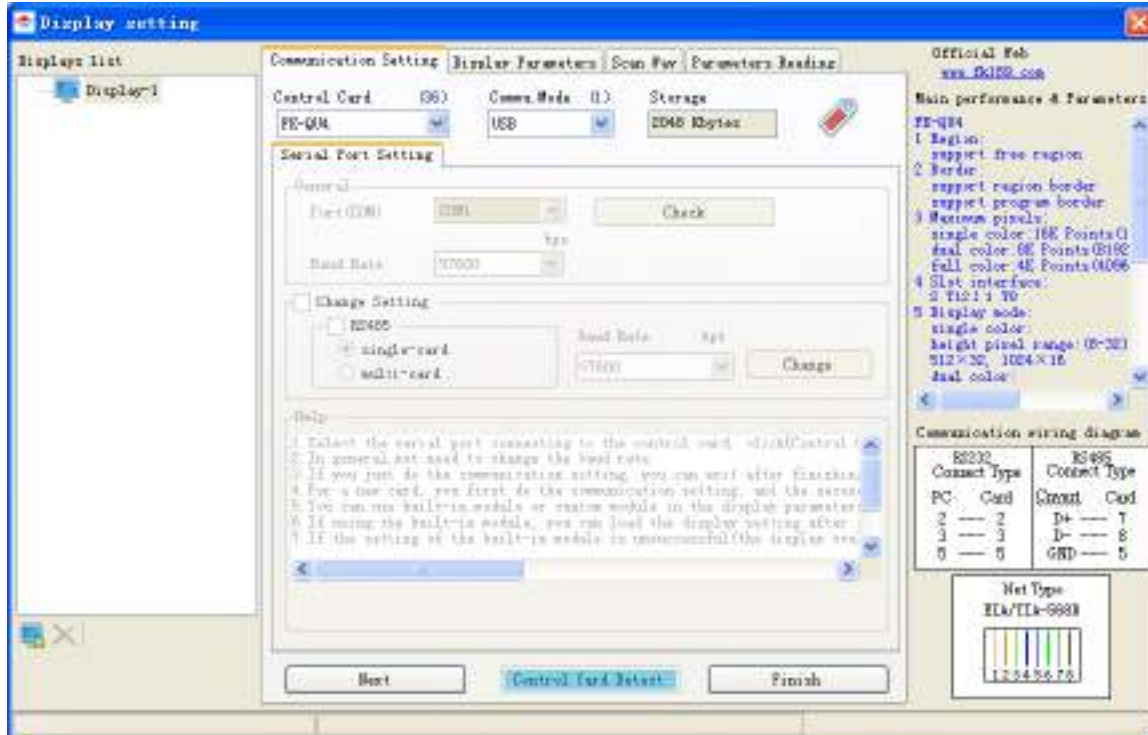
Display setting

Displays list

Display-1

Communication Setting | Display Parameters | Scan Way | Parameters Reading

Control Card (36) | Comm.Mode (1) | Storage
FK-QU4 | USB | 2048 Kbytes

Serial Port Setting

General
Port(COM) COM1 | Check
bps
Baud Rate 57600

Change Setting
RS485
single-card
multi-card
Baud Rate bps
57600 | Change

Help
1.Select the serial port connecting to the control card, click[Control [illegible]
2.In general,not need to change the baud rate.
3.If you just do the communication setting, you can exit after finishin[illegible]
4.For a new card, you first do the communication setting, and the secon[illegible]
5.You can use built-in module or custom module in the display parameter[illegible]
6.If using the built-in module, you can load the display setting after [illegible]
7.If the setting of the built-in module is unsuccessful(the display tra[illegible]

Next | Control Card Detect | Finish

Official Web
www.fk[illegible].com

Main performance & Parameters
FK-QU4
1 Region:
support free region
2 Border:
support region border
support program border
3 Maximum pixels:
single color:16K Points(1
dual color:8K Points(8192
full color:4K Points(4096
4 Slot interface:
2 T12(1 T0
5 Display mode:
single color:
height pixel range:(8-32)
512×32, 1024×16
dual color:

Communication wiring diagram

| RS232 Connect Type | | RS485 Connect Type | |
|---|---|---|---|
| PC | Card | Convert | Card |
| 2 ---- 2 | | D+ ---- 7 | |
| 3 ---- 3 | | D- ---- 8 | |
| 5 ---- 5 | | GND ---- 5 | |

Net Type
EIA/TIA-568B
12345678